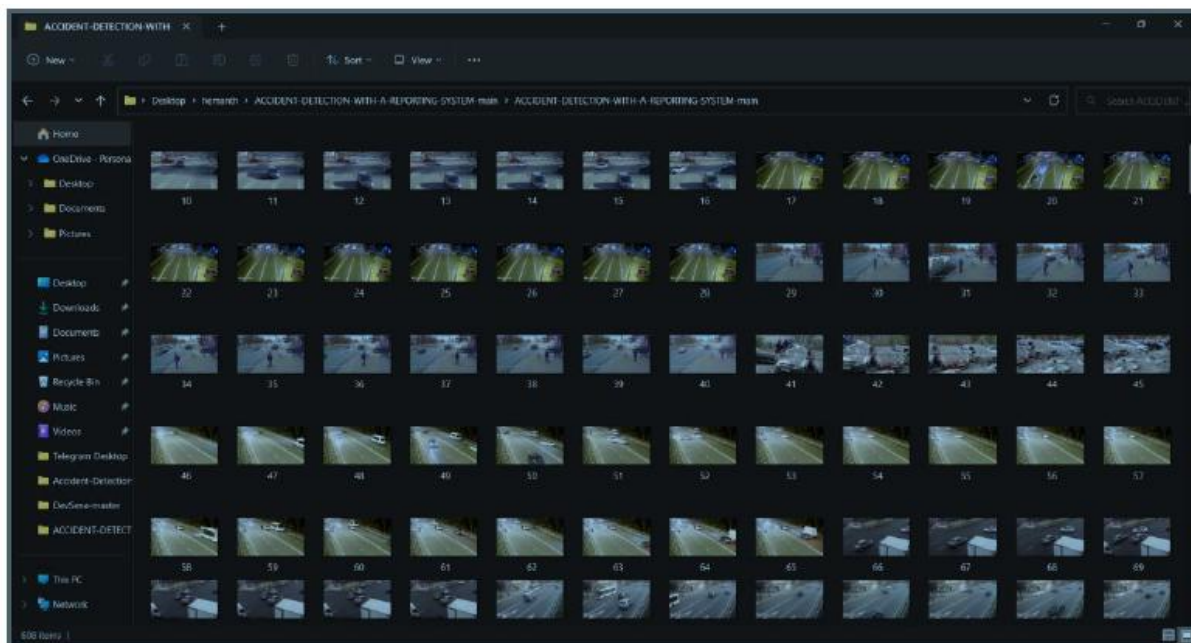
ACCIDENT-DETECTION-WITH ×   +

New   Sort   View   ···

Desktop › hemanth › ACCIDENT-DETECTION-WITH-A-REPORTING-SYSTEM-main › ACCIDENT-DETECTION-WITH-A-REPORTING-SYSTEM-main

Search ACCIDENT-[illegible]

Home
OneDrive - Persona
Desktop
Documents
Pictures

Desktop
Downloads
Documents
Pictures
Recycle Bin
Music
Videos
Telegram Desktop
Accident-Detection
DevSena-master
ACCIDENT-DETECT

This PC
Network

10 11 12 13 14 15 16 17 18 19 20 21
22 23 24 25 26 27 28 29 30 31 32 33
34 35 36 37 38 39 40 41 42 43 44 45
46 47 48 49 50 51 52 53 54 55 56 57
58 59 60 61 62 63 64 65 66 67 68 69

608 items